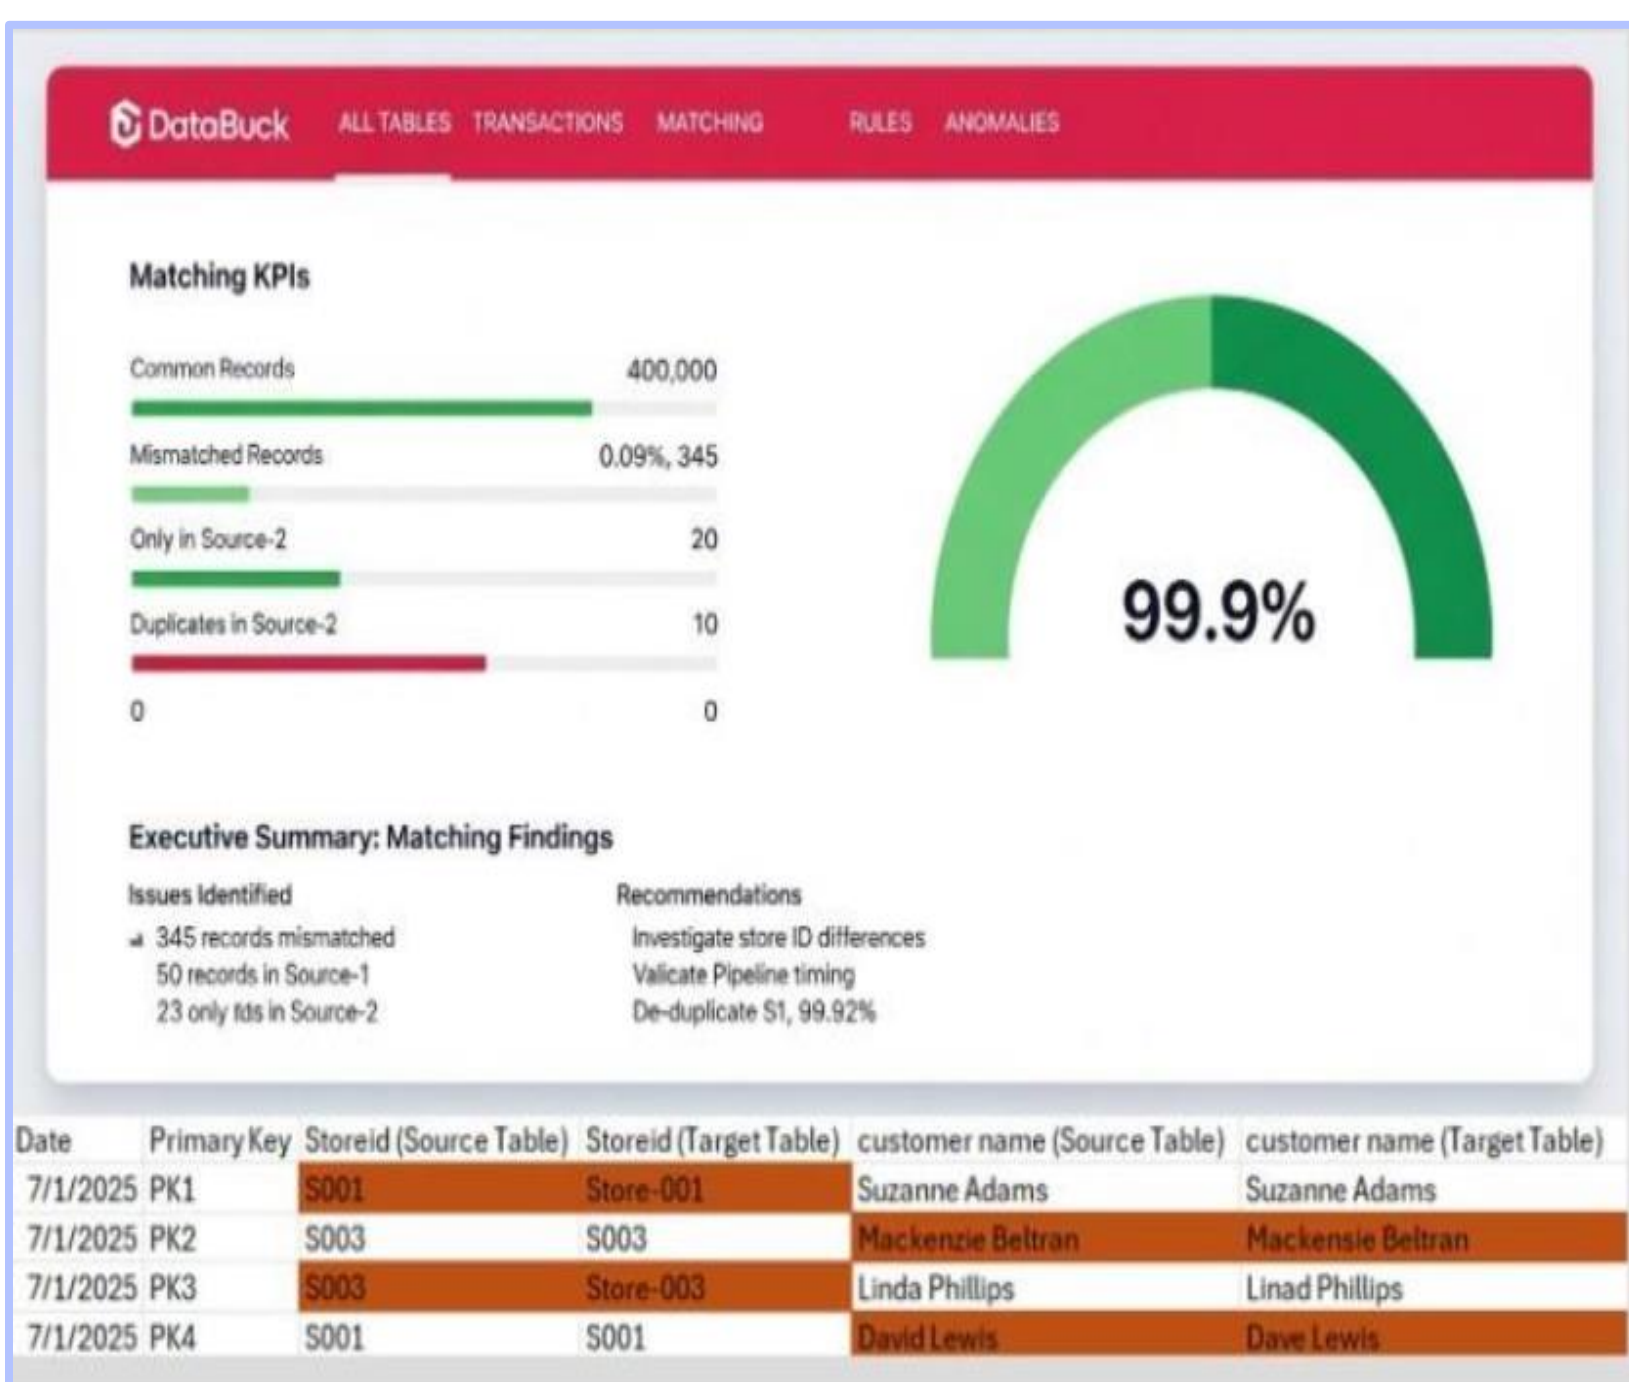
DataBuck ALL TABLES TRANSACTIONS MATCHING RULES ANOMALIES

Matching KPIs

Common Records 400,000

Mismatched Records 0.09%, 345

Only in Source-2 20

Duplicates in Source-2 10

0 0

99.9%

Executive Summary: Matching Findings

Issues Identified
345 records mismatched
50 records in Source-1
23 only tds in Source-2

Recommendations
Investigate store ID differences
Valicate Pipeline timing
De-duplicate S1, 99.92%

| Date | Primary Key | Storeid (Source Table) | Storeid (Target Table) | customer name (Source Table) | customer name (Target Table) |
|---|---|---|---|---|---|
| 7/1/2025 | PK1 | S001 | Store-001 | Suzanne Adams | Suzanne Adams |
| 7/1/2025 | PK2 | S003 | S003 | Mackenzie Beltran | Mackensie Beltran |
| 7/1/2025 | PK3 | S003 | Store-003 | Linda Phillips | Linad Phillips |
| 7/1/2025 | PK4 | S001 | S001 | David Lewis | Dave Lewis |